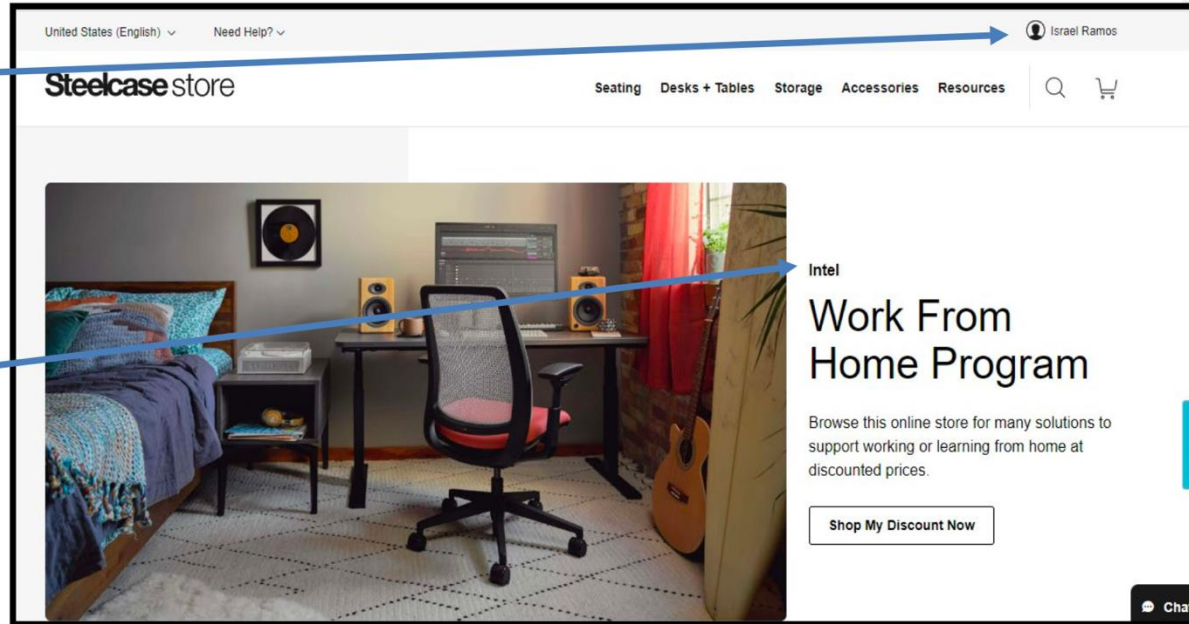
United States (English) Need Help?

Israel Ramos

Steelcase store

Seating Desks + Tables Storage Accessories Resources

Intel

Work From Home Program

Browse this online store for many solutions to support working or learning from home at discounted prices.

Shop My Discount Now

Cha